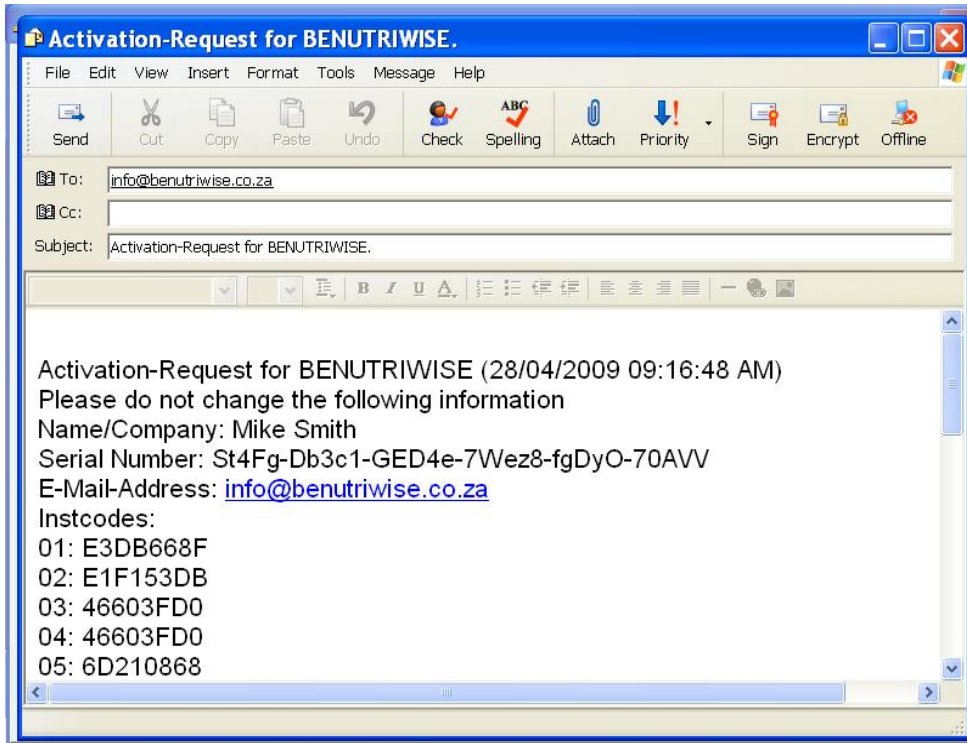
Activation-Request for BENUTRIWISE.

File Edit View Insert Format Tools Message Help

Send Cut Copy Paste Undo Check Spelling Attach Priority Sign Encrypt Offline

To: info@benutriwise.co.za
Cc:
Subject: Activation-Request for BENUTRIWISE.

Activation-Request for BENUTRIWISE (28/04/2009 09:16:48 AM)
Please do not change the following information
Name/Company: Mike Smith
Serial Number: St4Fg-Db3c1-GED4e-7Wez8-fgDyO-70AVV
E-Mail-Address: info@benutriwise.co.za
Instcodes:
01: E3DB668F
02: E1F153DB
03: 46603FD0
04: 46603FD0
05: 6D210868